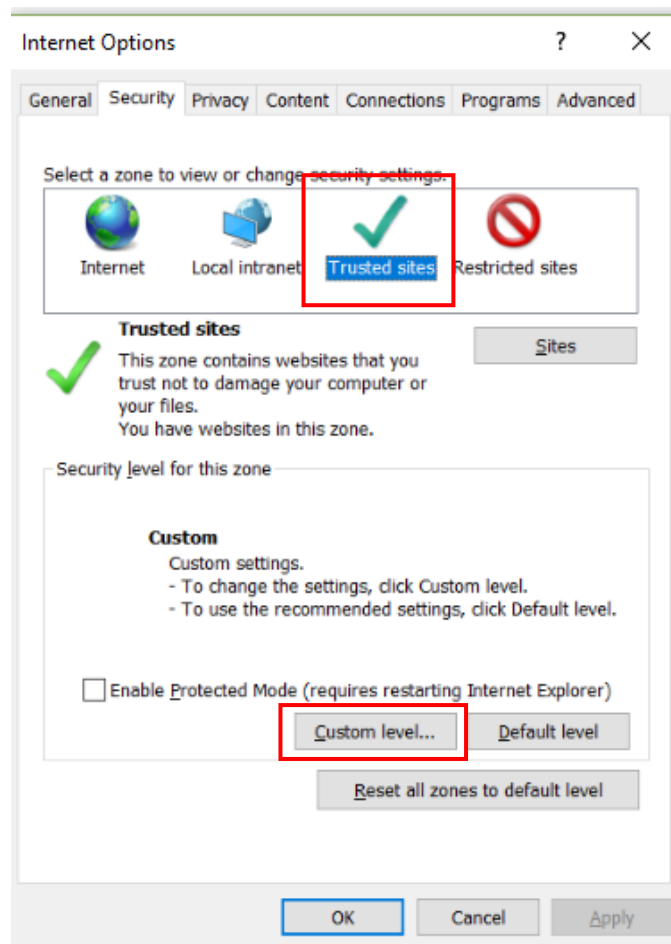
Internet Options

?

General Security Privacy Content Connections Programs Advanced

Select a zone to view or change security settings.

Internet Local intranet Trusted sites Restricted sites

Trusted sites

This zone contains websites that you trust not to damage your computer or your files.

You have websites in this zone.

Sites

Security level for this zone

Custom

Custom settings.

- To change the settings, click Custom level.

- To use the recommended settings, click Default level.

Enable Protected Mode (requires restarting Internet Explorer)

Custom level... Default level

Reset all zones to default level

OK Cancel Apply